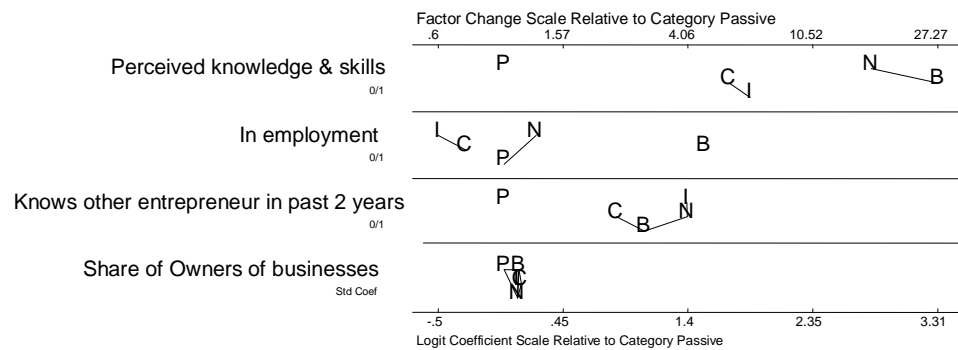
Factor Change Scale Relative to Category Passive

.6 1.57 4.06 10.52 27.27

Perceived knowledge & skills
0/1

P C I N B

In employment
0/1

I C N P B

Knows other entrepreneur in past 2 years
0/1

P I C B N

Share of Owners of businesses
Std Coef

P B C N

-.5 .45 1.4 2.35 3.31

Logit Coefficient Scale Relative to Category Passive